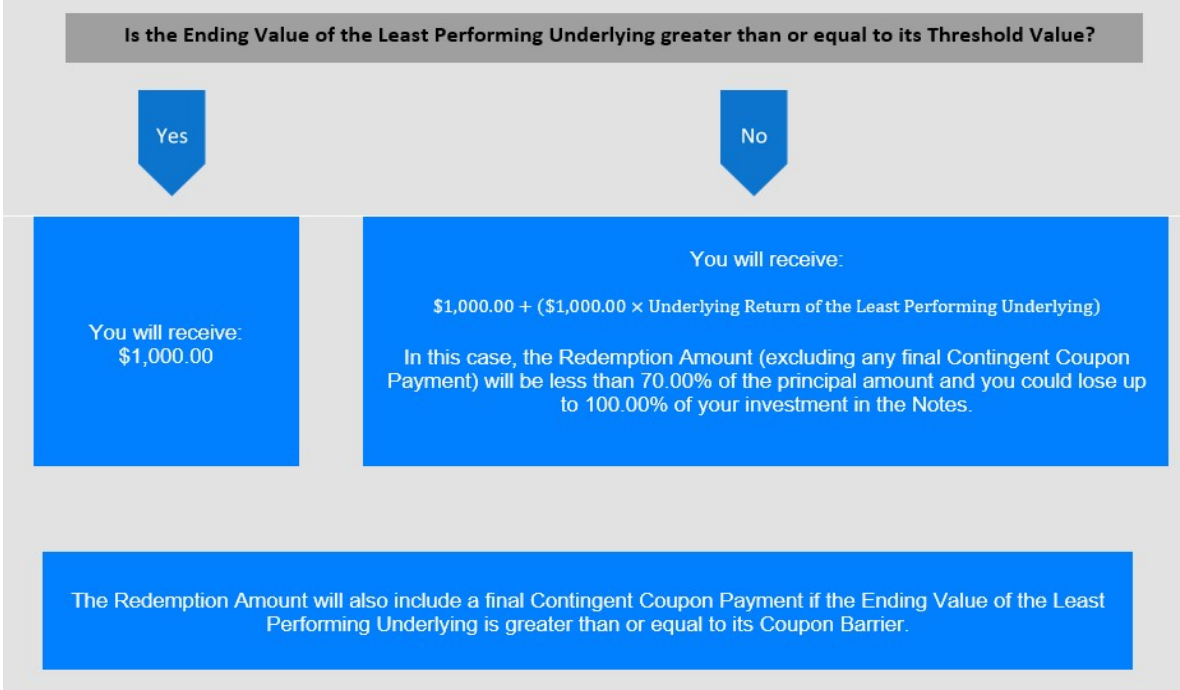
Is the Ending Value of the Least Performing Underlying greater than or equal to its Threshold Value?

Yes

No

You will receive:
$1,000.00

You will receive:

$1,000.00 + ($1,000.00 × Underlying Return of the Least Performing Underlying)

In this case, the Redemption Amount (excluding any final Contingent Coupon Payment) will be less than 70.00% of the principal amount and you could lose up to 100.00% of your investment in the Notes.

The Redemption Amount will also include a final Contingent Coupon Payment if the Ending Value of the Least Performing Underlying is greater than or equal to its Coupon Barrier.